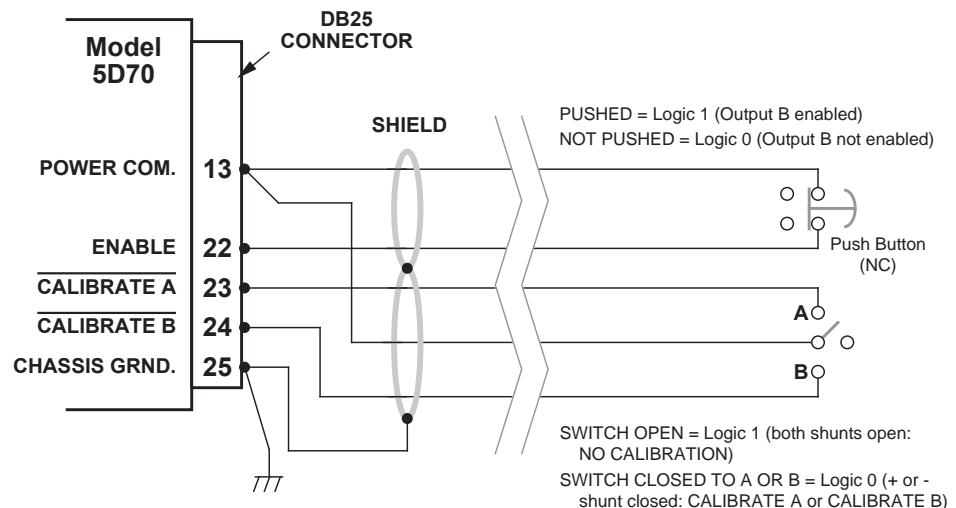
Model 5D70

DB25 CONNECTOR

SHIELD

PUSHED = Logic 1 (Output B enabled)

NOT PUSHED = Logic 0 (Output B not enabled)

POWER COM. 13

ENABLE 22

$\overline{\text{CALIBRATE A}}$ 23

$\overline{\text{CALIBRATE B}}$ 24

CHASSIS GRND. 25

Push Button (NC)

A

B

SWITCH OPEN = Logic 1 (both shunts open: NO CALIBRATION)

SWITCH CLOSED TO A OR B = Logic 0 (+ or - shunt closed: CALIBRATE A or CALIBRATE B)